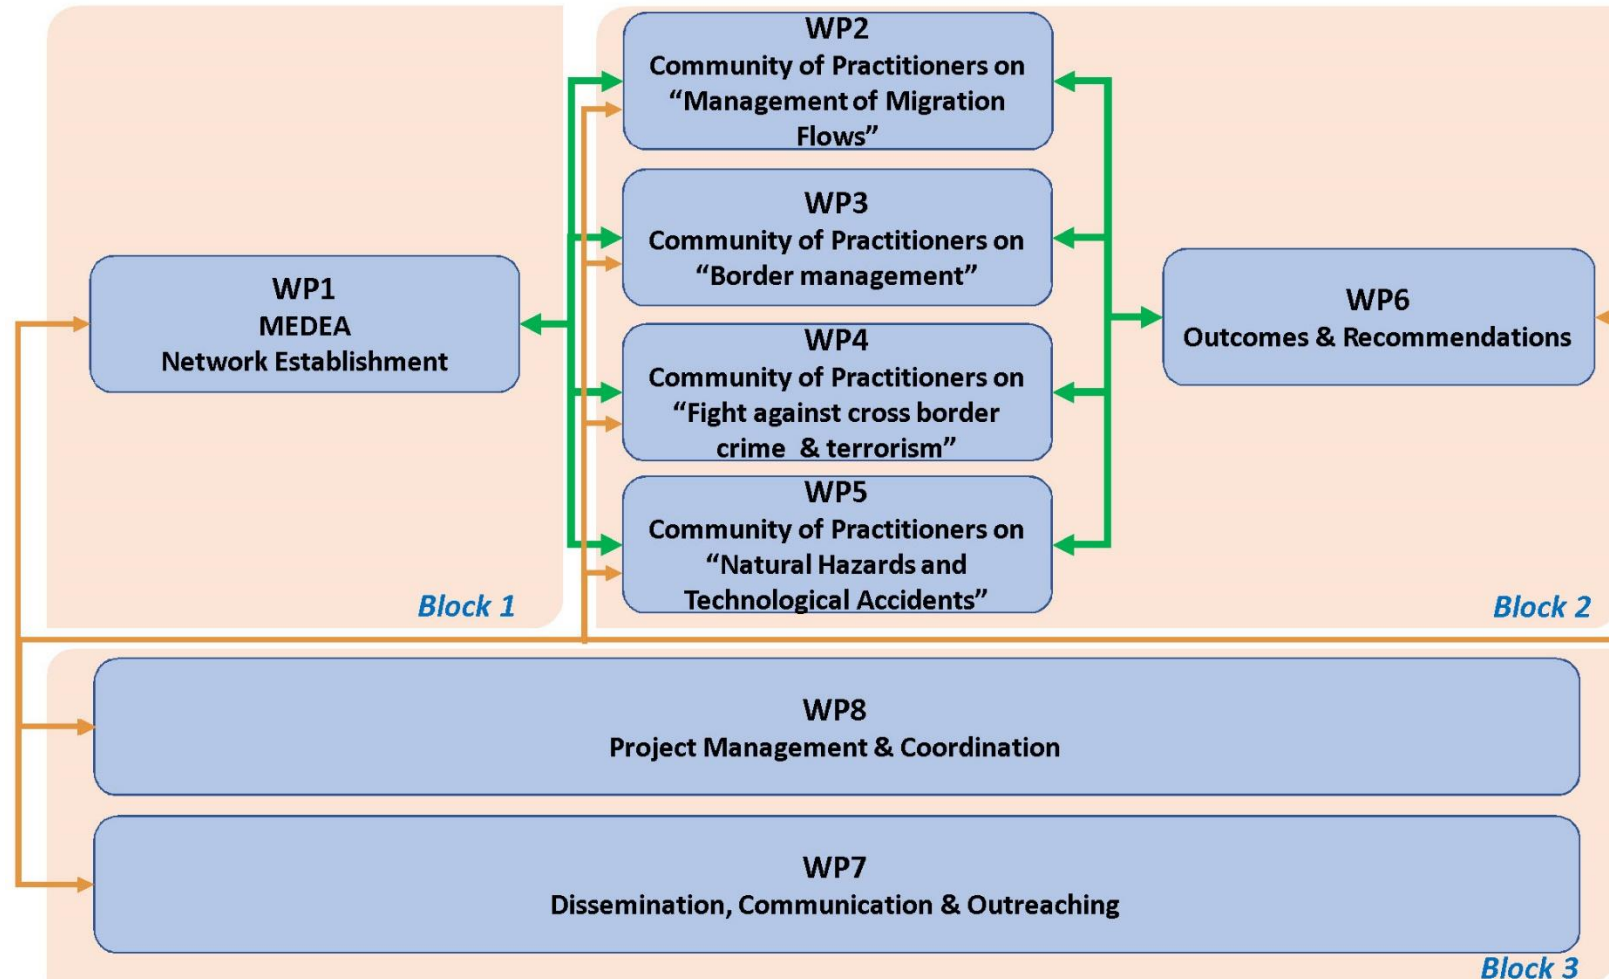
WP1
MEDEA
Network Establishment

Block 1

WP2
Community of Practitioners on "Management of Migration Flows"

WP3
Community of Practitioners on "Border management"

WP4
Community of Practitioners on "Fight against cross border crime & terrorism"

WP5
Community of Practitioners on "Natural Hazards and Technological Accidents"

WP6
Outcomes & Recommendations

Block 2

WP8
Project Management & Coordination

WP7
Dissemination, Communication & Outreaching

Block 3